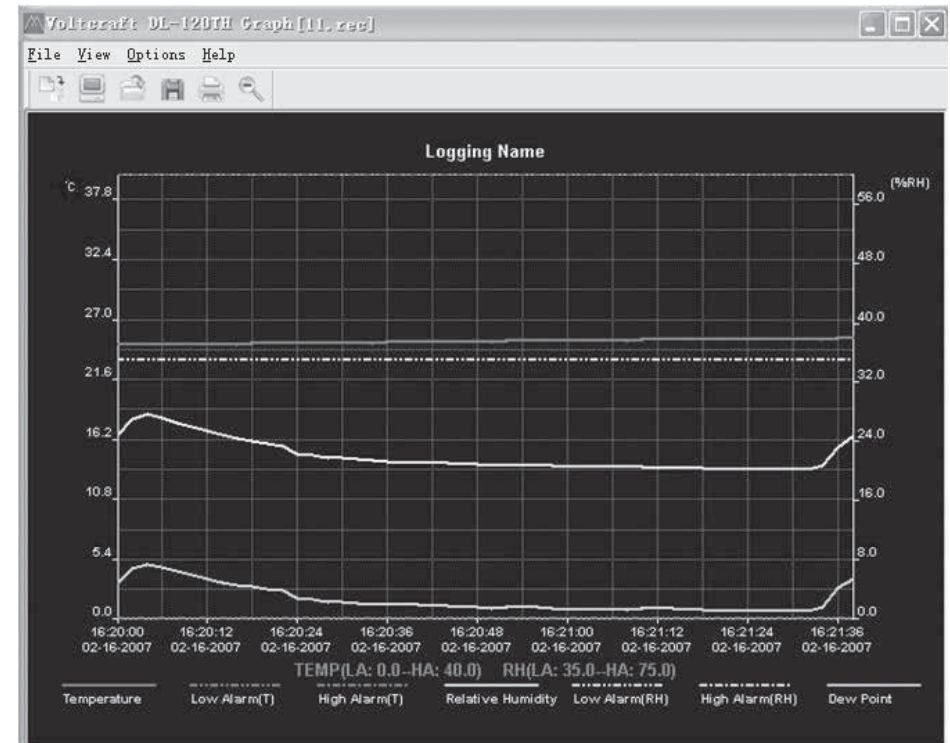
Voltcraft DL-120TH Graph[11.rec]

File View Options Help

Logging Name

°C 37.8
32.4
27.0
21.6
16.2
10.8
5.4
0.0

(%RH) 56.0
48.0
40.0
32.0
24.0
16.0
8.0
0.0

16:20:00 02-16-2007
16:20:12 02-16-2007
16:20:24 02-16-2007
16:20:36 02-16-2007
16:20:48 02-16-2007
16:21:00 02-16-2007
16:21:12 02-16-2007
16:21:24 02-16-2007
16:21:36 02-16-2007

TEMP(LA: 0.0--HA: 40.0) RH(LA: 35.0--HA: 75.0)

Temperature Low Alarm(T) High Alarm(T) Relative Humidity Low Alarm(RH) High Alarm(RH) Dew Point